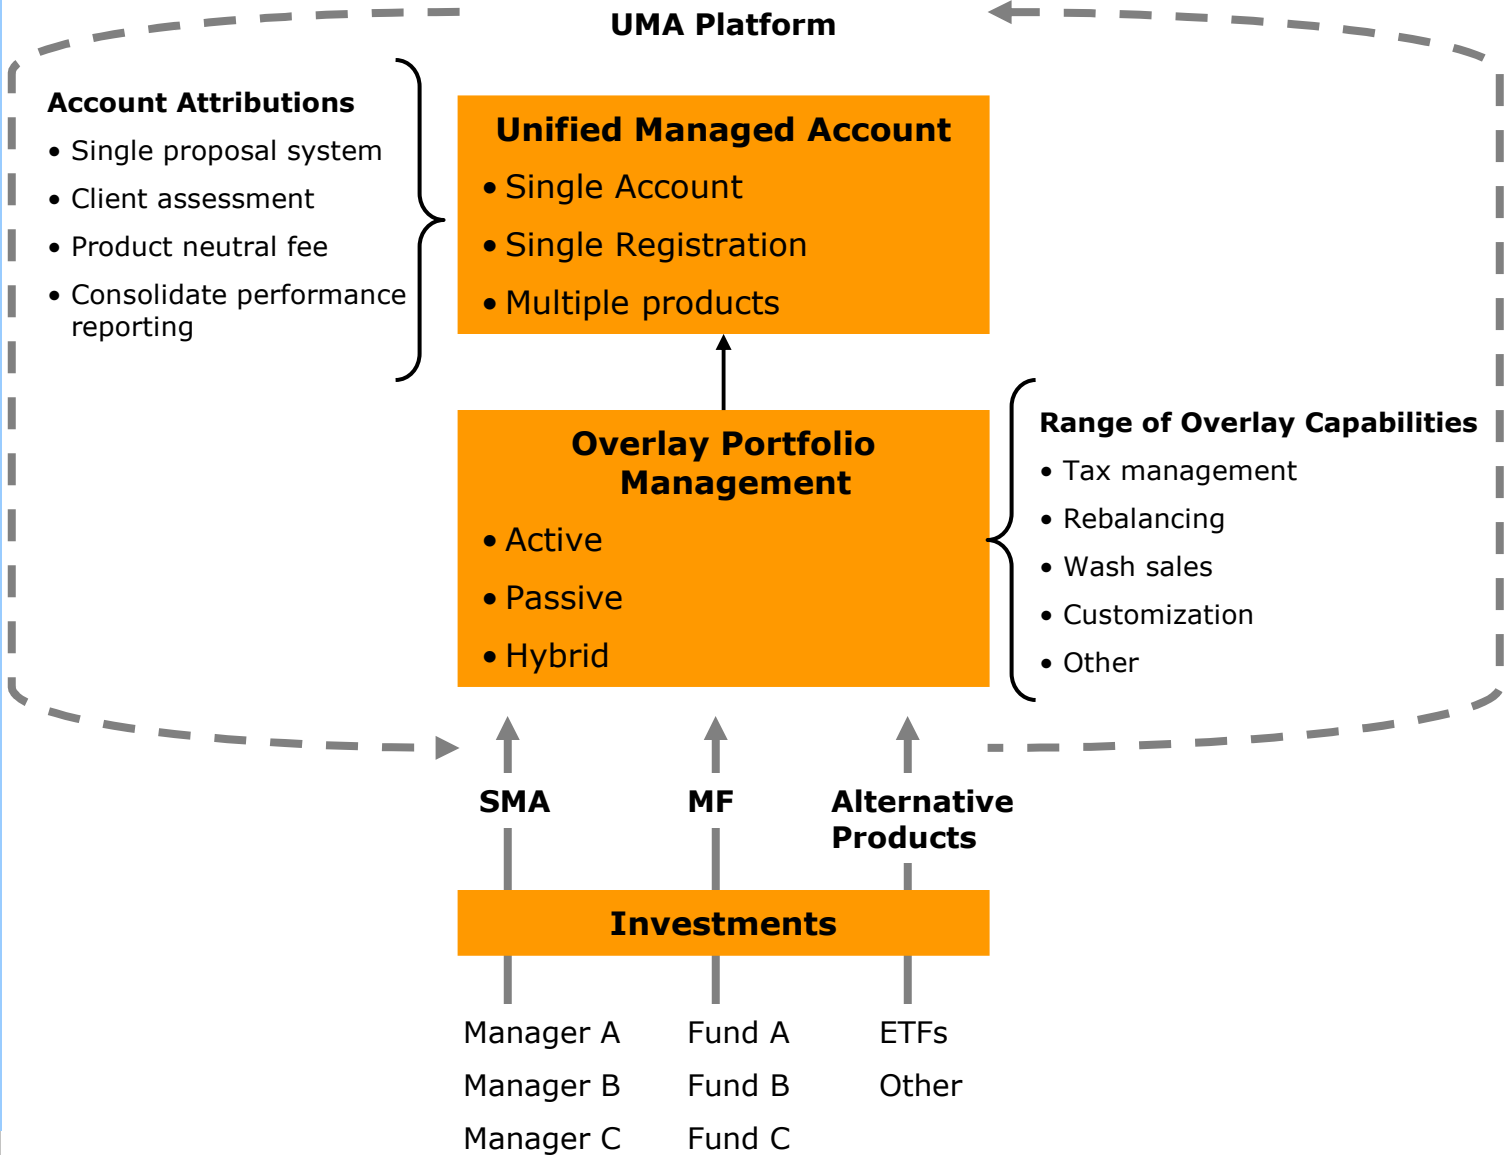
UMA Platform

Account Attributions
• Single proposal system
• Client assessment
• Product neutral fee
• Consolidate performance reporting

Unified Managed Account
• Single Account
• Single Registration
• Multiple products

Overlay Portfolio Management
• Active
• Passive
• Hybrid

Range of Overlay Capabilities
• Tax management
• Rebalancing
• Wash sales
• Customization
• Other

SMA

MF

Alternative Products

Investments

Manager A
Manager B
Manager C

Fund A
Fund B
Fund C

ETFs
Other